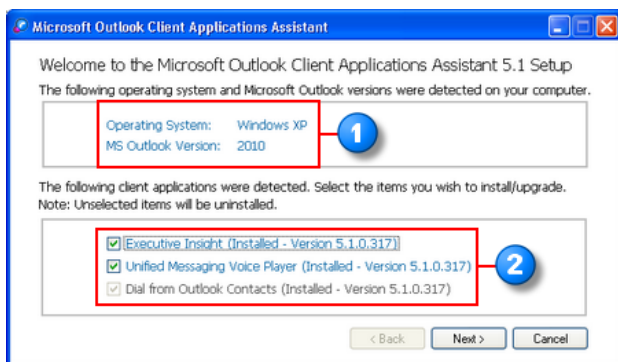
Microsoft Outlook Client Applications Assistant

Welcome to the Microsoft Outlook Client Applications Assistant 5.1 Setup

The following operating system and Microsoft Outlook versions were detected on your computer.

Operating System: Windows XP
MS Outlook Version: 2010

1

The following client applications were detected. Select the items you wish to install/upgrade.
Note: Unselected items will be uninstalled.

Executive Insight (Installed - Version 5.1.0.317)
Unified Messaging Voice Player (Installed - Version 5.1.0.317)
Dial from Outlook Contacts (Installed - Version 5.1.0.317)

2

< Back Next > Cancel